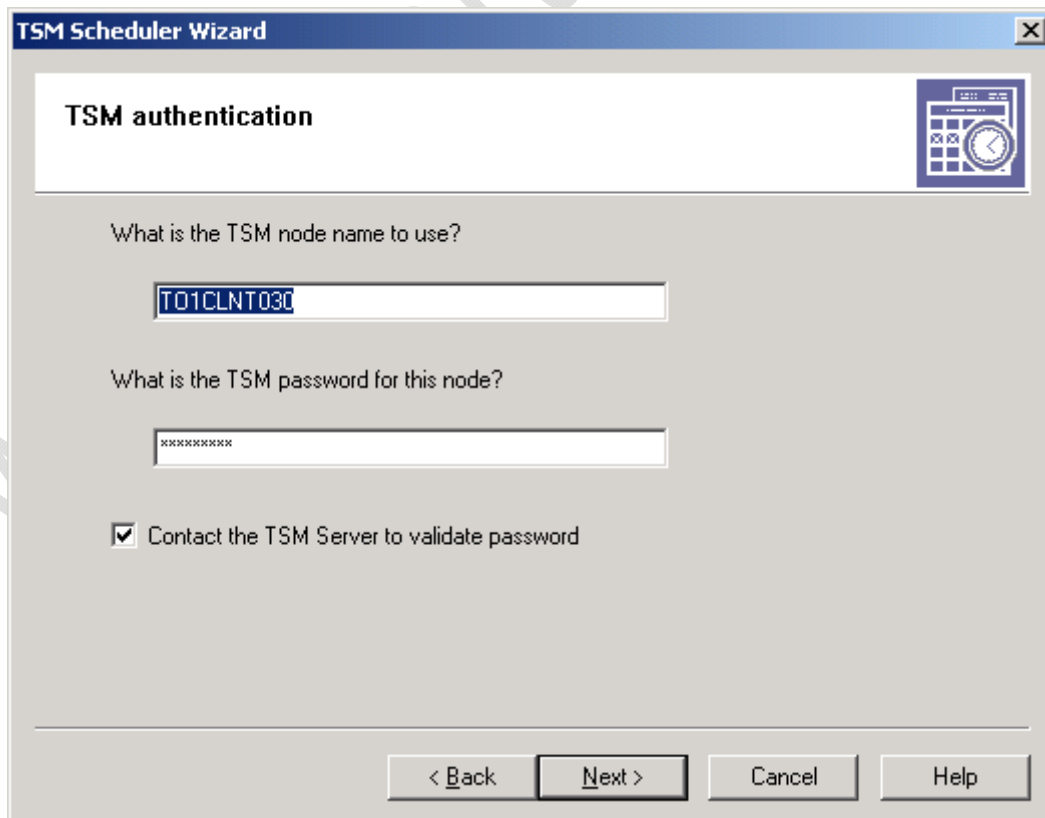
TSM Scheduler Wizard

TSM authentication

What is the TSM node name to use?

TO1CLNT030

What is the TSM password for this node?

*********

☑ Contact the TSM Server to validate password

< Back | Next > | Cancel | Help